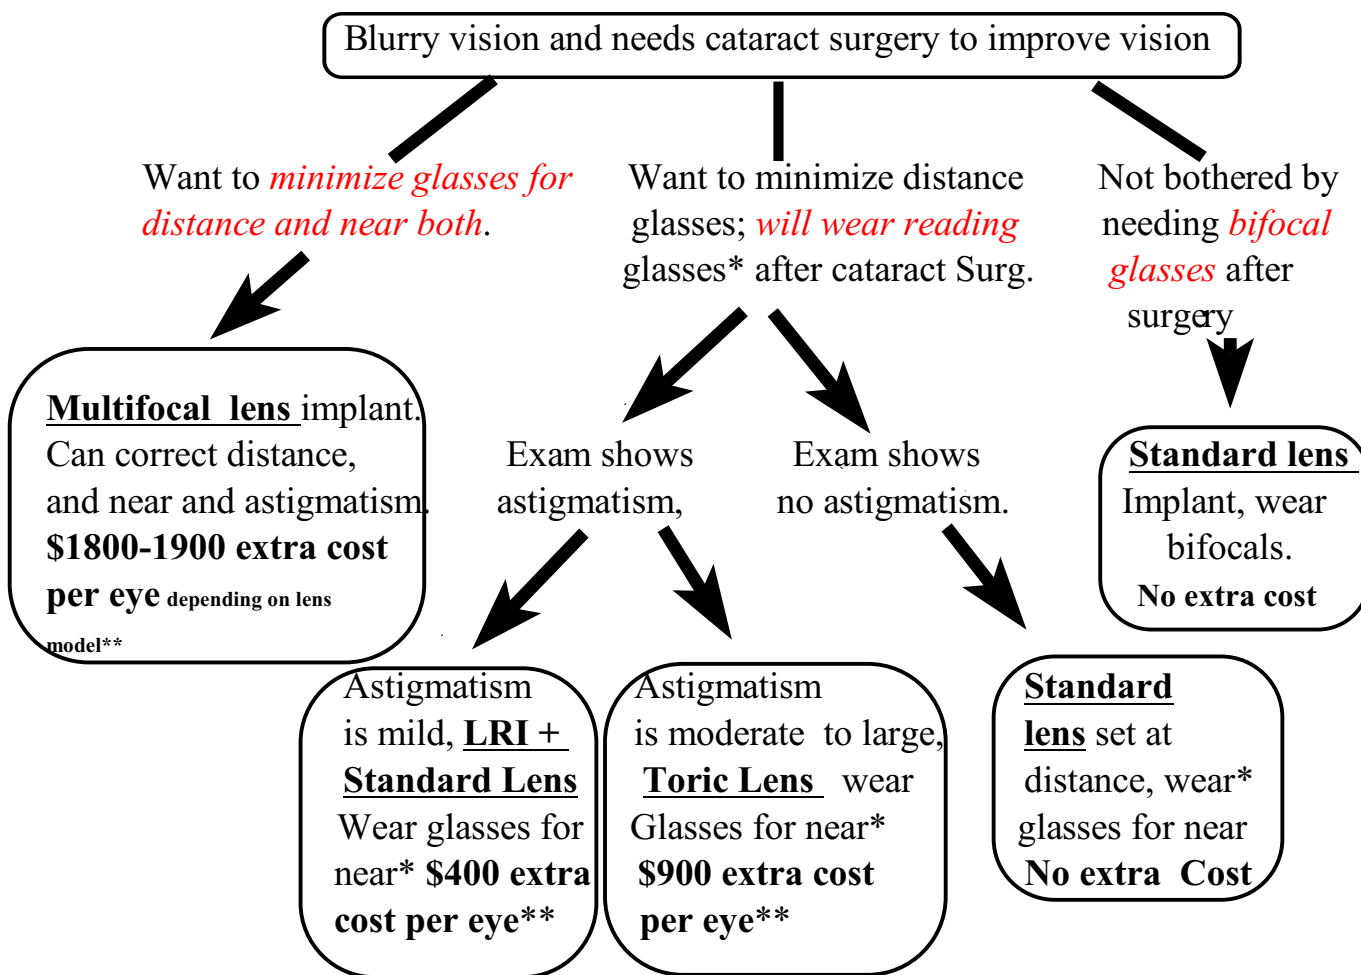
Blurry vision and needs cataract surgery to improve vision

Want to minimize glasses for distance and near both.

Want to minimize distance glasses; will wear reading glasses* after cataract Surg.

Not bothered by needing bifocal glasses after surgery

Multifocal lens implant. Can correct distance, and near and astigmatism. $1800-1900 extra cost per eye depending on lens model**

Exam shows astigmatism,

Exam shows no astigmatism.

Standard lens Implant, wear bifocals. No extra cost

Astigmatism is mild, LRI + Standard Lens Wear glasses for near* $400 extra cost per eye**

Astigmatism is moderate to large, Toric Lens wear Glasses for near* $900 extra cost per eye**

Standard lens set at distance, wear* glasses for near No extra Cost